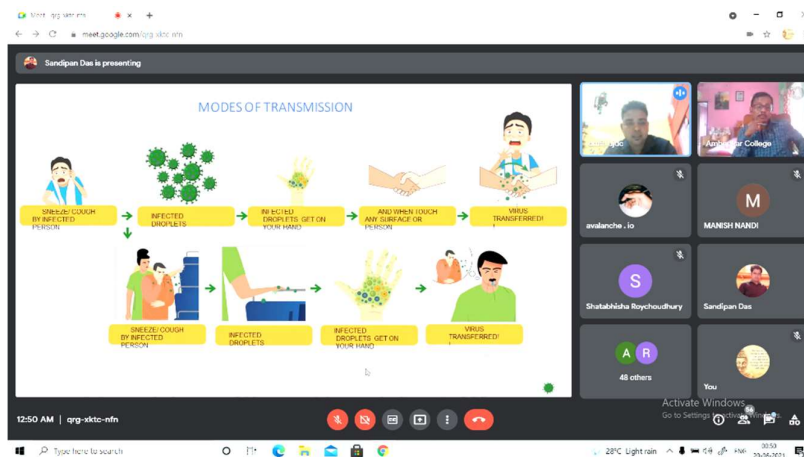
Meet - qrg-xktc-nfn

meet.google.com/qrg-xktc-nfn

Sandipan Das is presenting

MODES OF TRANSMISSION

SNEEZE/ COUGH BY INFECTED PERSON

INFECTED DROPLETS

INFECTED DROPLETS GET ON YOUR HAND

AND WHEN TOUCH ANY SURFACE OR PERSON

VIRUS TRANSFERRED!

SNEEZE/ COUGH BY INFECTED PERSON

INFECTED DROPLETS

INFECTED DROPLETS GET ON YOUR HAND

VIRUS TRANSFERRED!

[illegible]

Ambedkar College

avalanche . io

M

MANISH NANDI

S

Shatabhisha Roychoudhury

Sandipan Das

A R

48 others

You

12:50 AM | qrg-xktc-nfn

Activate Windows
Go to Settings to activate Windows.

Type here to search

28°C Light rain

00:50
23-06-2021